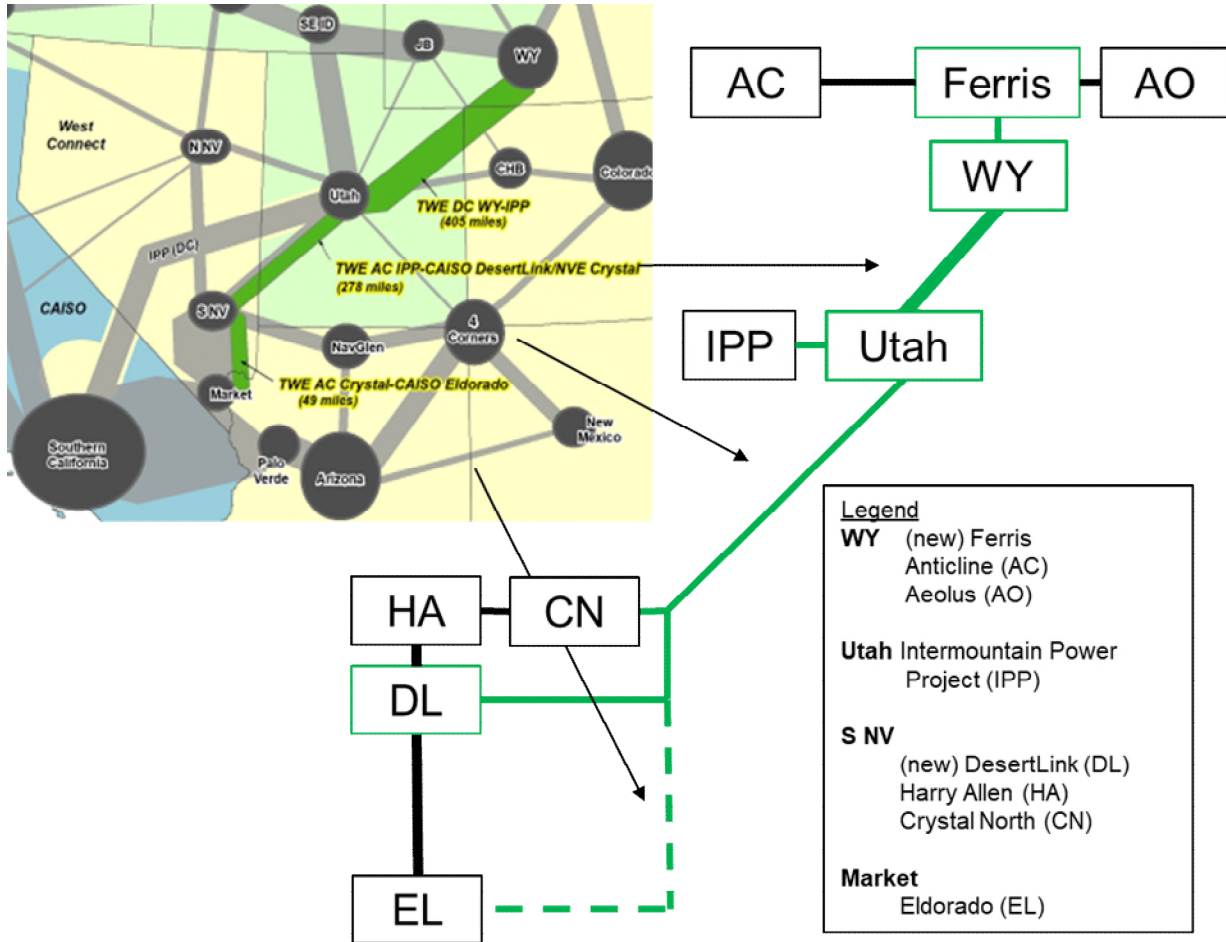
SE ID
JB
WY
West Connect
N NV
CHB
Colorado
Utah
TWE DC WY-IPP
(405 miles)
IPP (DC)
TWE AC IPP-CAISO DesertLink/NVE Crystal
(278 miles)
CAISO
S NV
4 Corners
NavGlen
Market
TWE AC Crystal-CAISO Eldorado
(49 miles)
New Mexico
Southern California
Palo Verde
Arizona

AC
Ferris
AO
WY
IPP
Utah
HA
CN
DL
EL

Legend
WY (new) Ferris
Anticline (AC)
Aeolus (AO)

Utah Intermountain Power Project (IPP)

S NV
(new) DesertLink (DL)
Harry Allen (HA)
Crystal North (CN)

Market
Eldorado (EL)